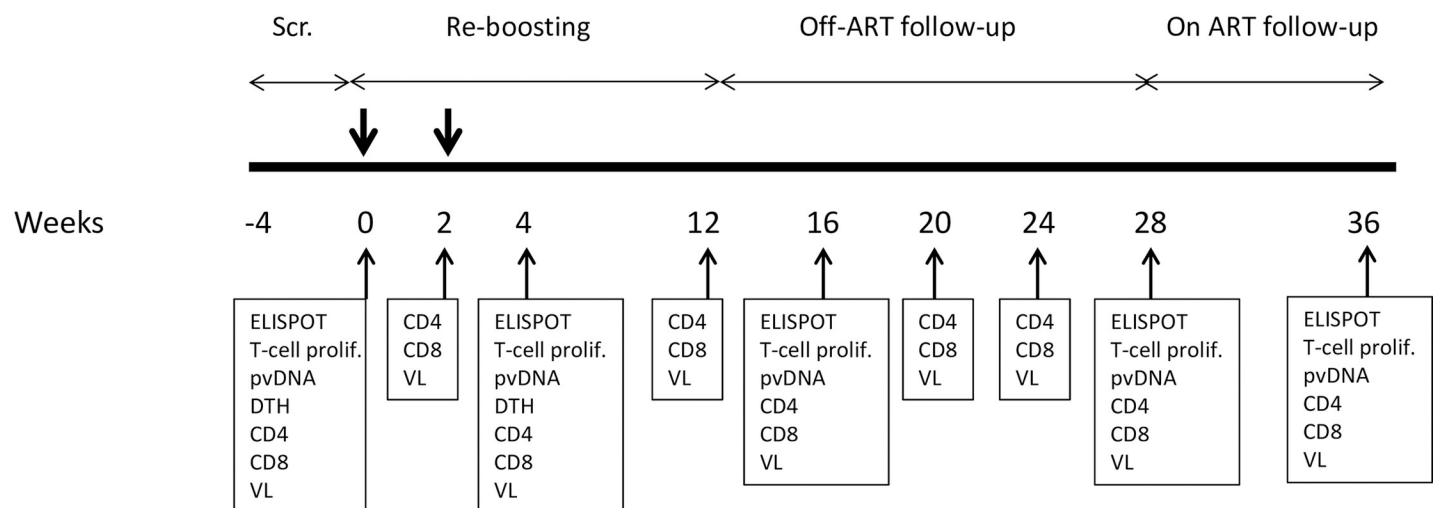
Scr.

Re-boosting

Off-ART follow-up

On ART follow-up

Weeks

-4

0

2

4

12

16

20

24

28

36

ELISPOT
T-cell prolif.
pvDNA
DTH
CD4
CD8
VL

CD4
CD8
VL

ELISPOT
T-cell prolif.
pvDNA
DTH
CD4
CD8
VL

CD4
CD8
VL

ELISPOT
T-cell prolif.
pvDNA
CD4
CD8
VL

CD4
CD8
VL

CD4
CD8
VL

ELISPOT
T-cell prolif.
pvDNA
CD4
CD8
VL

ELISPOT
T-cell prolif.
pvDNA
CD4
CD8
VL